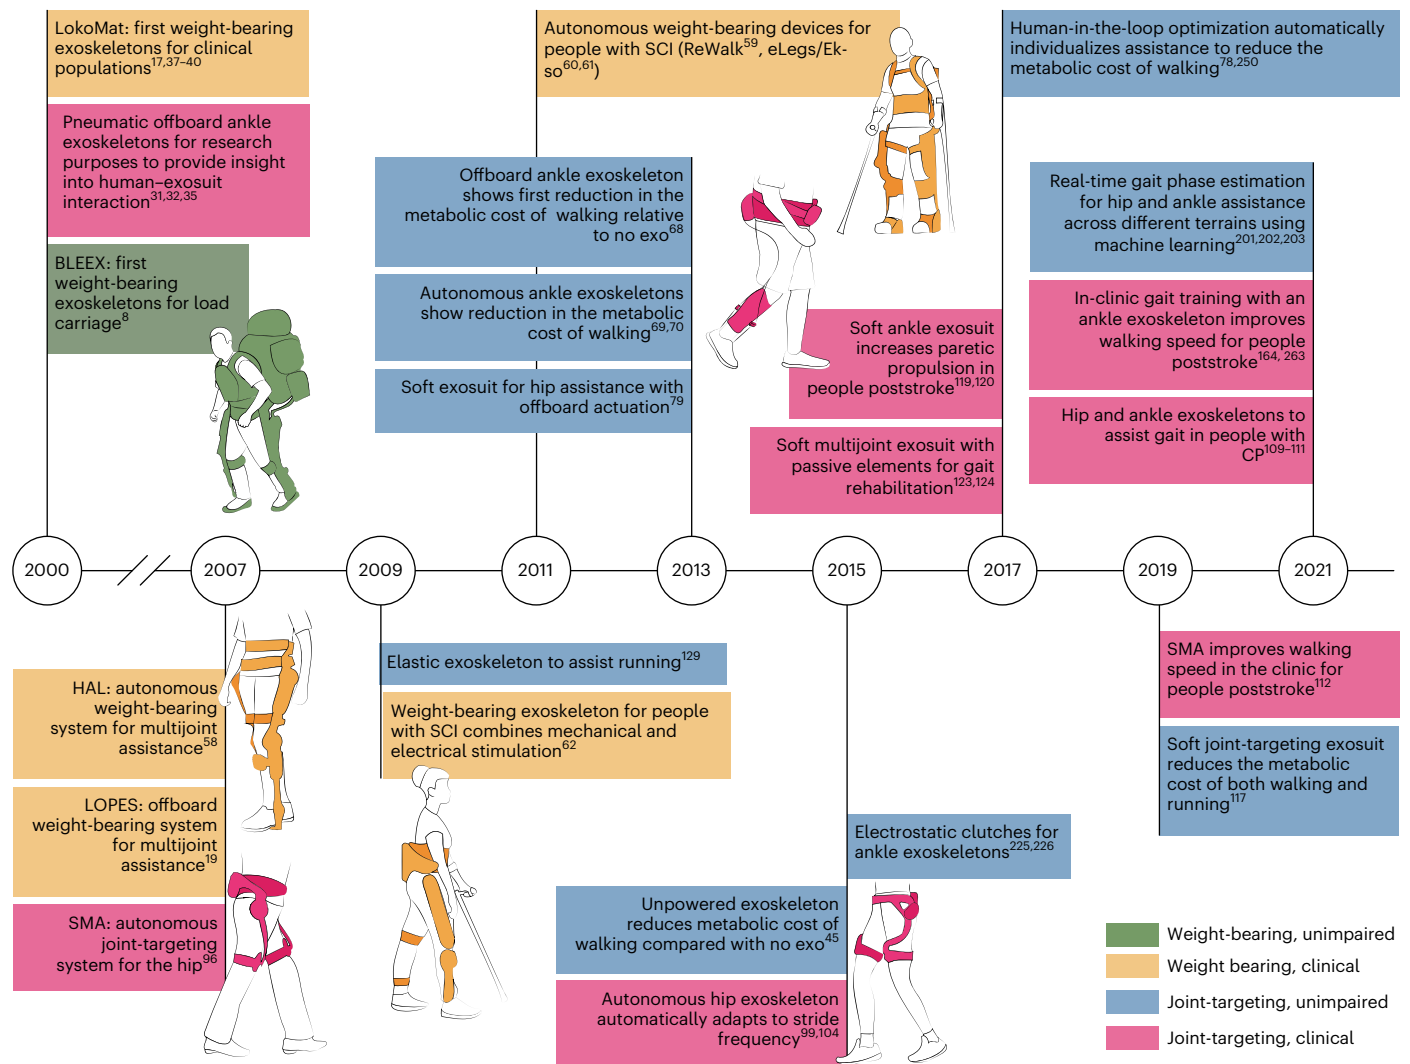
LokoMat: first weight-bearing exoskeletons for clinical populations$^{17,37–40}$

Pneumatic offboard ankle exoskeletons for research purposes to provide insight into human–exosuit interaction$^{31,32,35}$

BLEEX: first weight-bearing exoskeletons for load carriage$^{8}$

Offboard ankle exoskeleton shows first reduction in the metabolic cost of walking relative to no exo$^{68}$

Autonomous ankle exoskeletons show reduction in the metabolic cost of walking$^{69,70}$

Soft exosuit for hip assistance with offboard actuation$^{79}$

Autonomous weight-bearing devices for people with SCI (ReWalk$^{59}$, eLegs/Ekso$^{60,61}$)

Soft ankle exosuit increases paretic propulsion in people poststroke$^{119,120}$

Soft multijoint exosuit with passive elements for gait rehabilitation$^{123,124}$

Human-in-the-loop optimization automatically individualizes assistance to reduce the metabolic cost of walking$^{78,250}$

Real-time gait phase estimation for hip and ankle assistance across different terrains using machine learning$^{201,202,203}$

In-clinic gait training with an ankle exoskeleton improves walking speed for people poststroke$^{164, 263}$

Hip and ankle exoskeletons to assist gait in people with CP$^{109–111}$

2000 2007 2009 2011 2013 2015 2017 2019 2021

HAL: autonomous weight-bearing system for multijoint assistance$^{58}$

LOPES: offboard weight-bearing system for multijoint assistance$^{19}$

SMA: autonomous joint-targeting system for the hip$^{96}$

Elastic exoskeleton to assist running$^{129}$

Weight-bearing exoskeleton for people with SCI combines mechanical and electrical stimulation$^{62}$

Unpowered exoskeleton reduces metabolic cost of walking compared with no exo$^{45}$

Autonomous hip exoskeleton automatically adapts to stride frequency$^{99,104}$

Electrostatic clutches for ankle exoskeletons$^{225,226}$

SMA improves walking speed in the clinic for people poststroke$^{112}$

Soft joint-targeting exosuit reduces the metabolic cost of both walking and running$^{117}$

Weight-bearing, unimpaired
Weight bearing, clinical
Joint-targeting, unimpaired
Joint-targeting, clinical